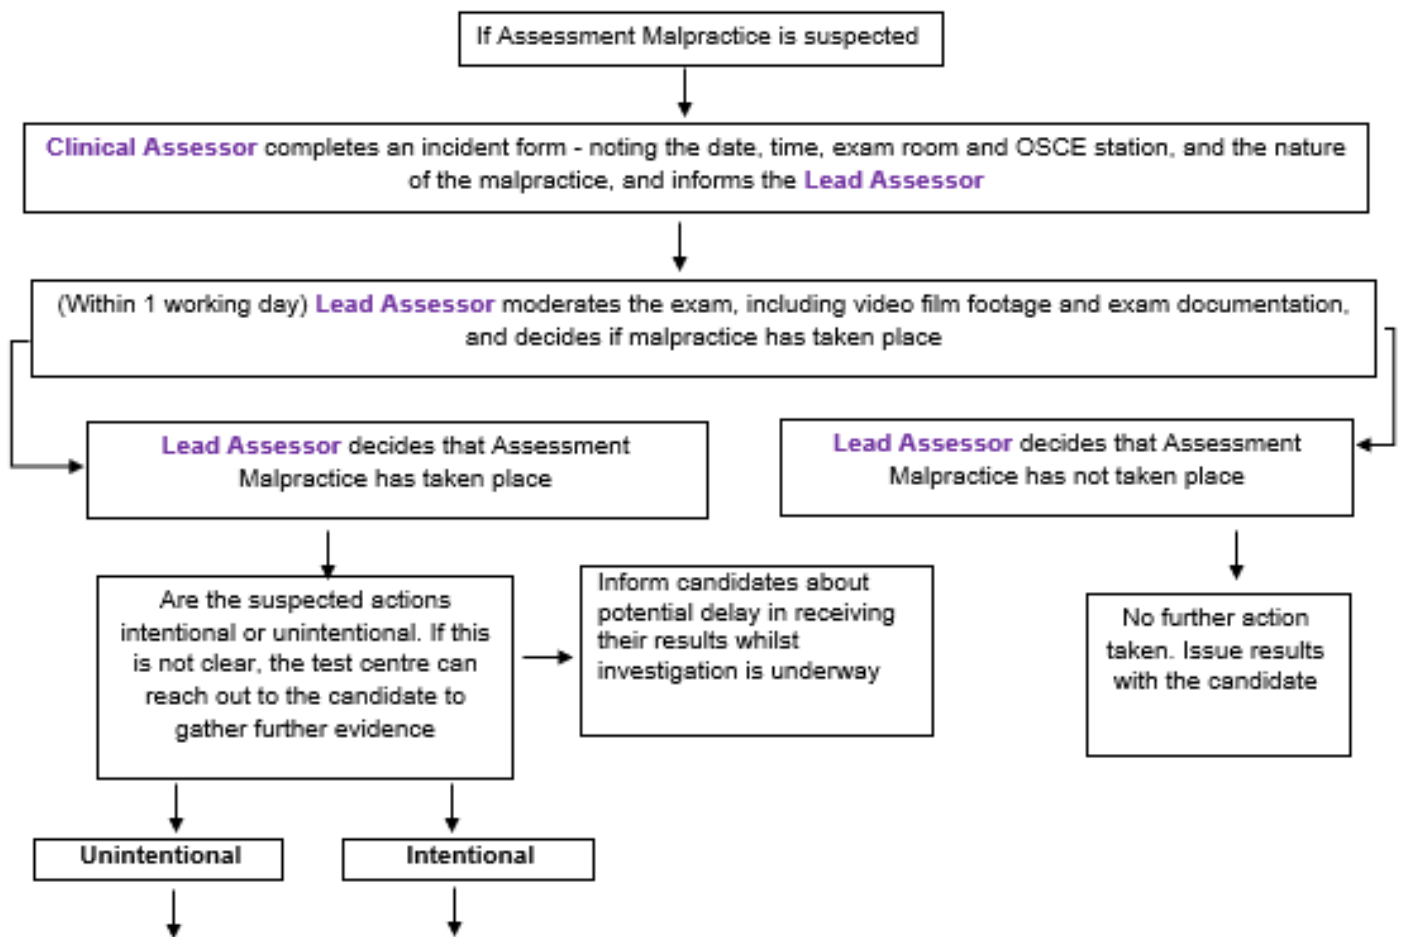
If Assessment Malpractice is suspected

Clinical Assessor completes an incident form - noting the date, time, exam room and OSCE station, and the nature of the malpractice, and informs the Lead Assessor

(Within 1 working day) Lead Assessor moderates the exam, including video film footage and exam documentation, and decides if malpractice has taken place

Lead Assessor decides that Assessment Malpractice has taken place

Lead Assessor decides that Assessment Malpractice has not taken place

Are the suspected actions intentional or unintentional. If this is not clear, the test centre can reach out to the candidate to gather further evidence

Inform candidates about potential delay in receiving their results whilst investigation is underway

No further action taken. Issue results with the candidate

Unintentional

Intentional